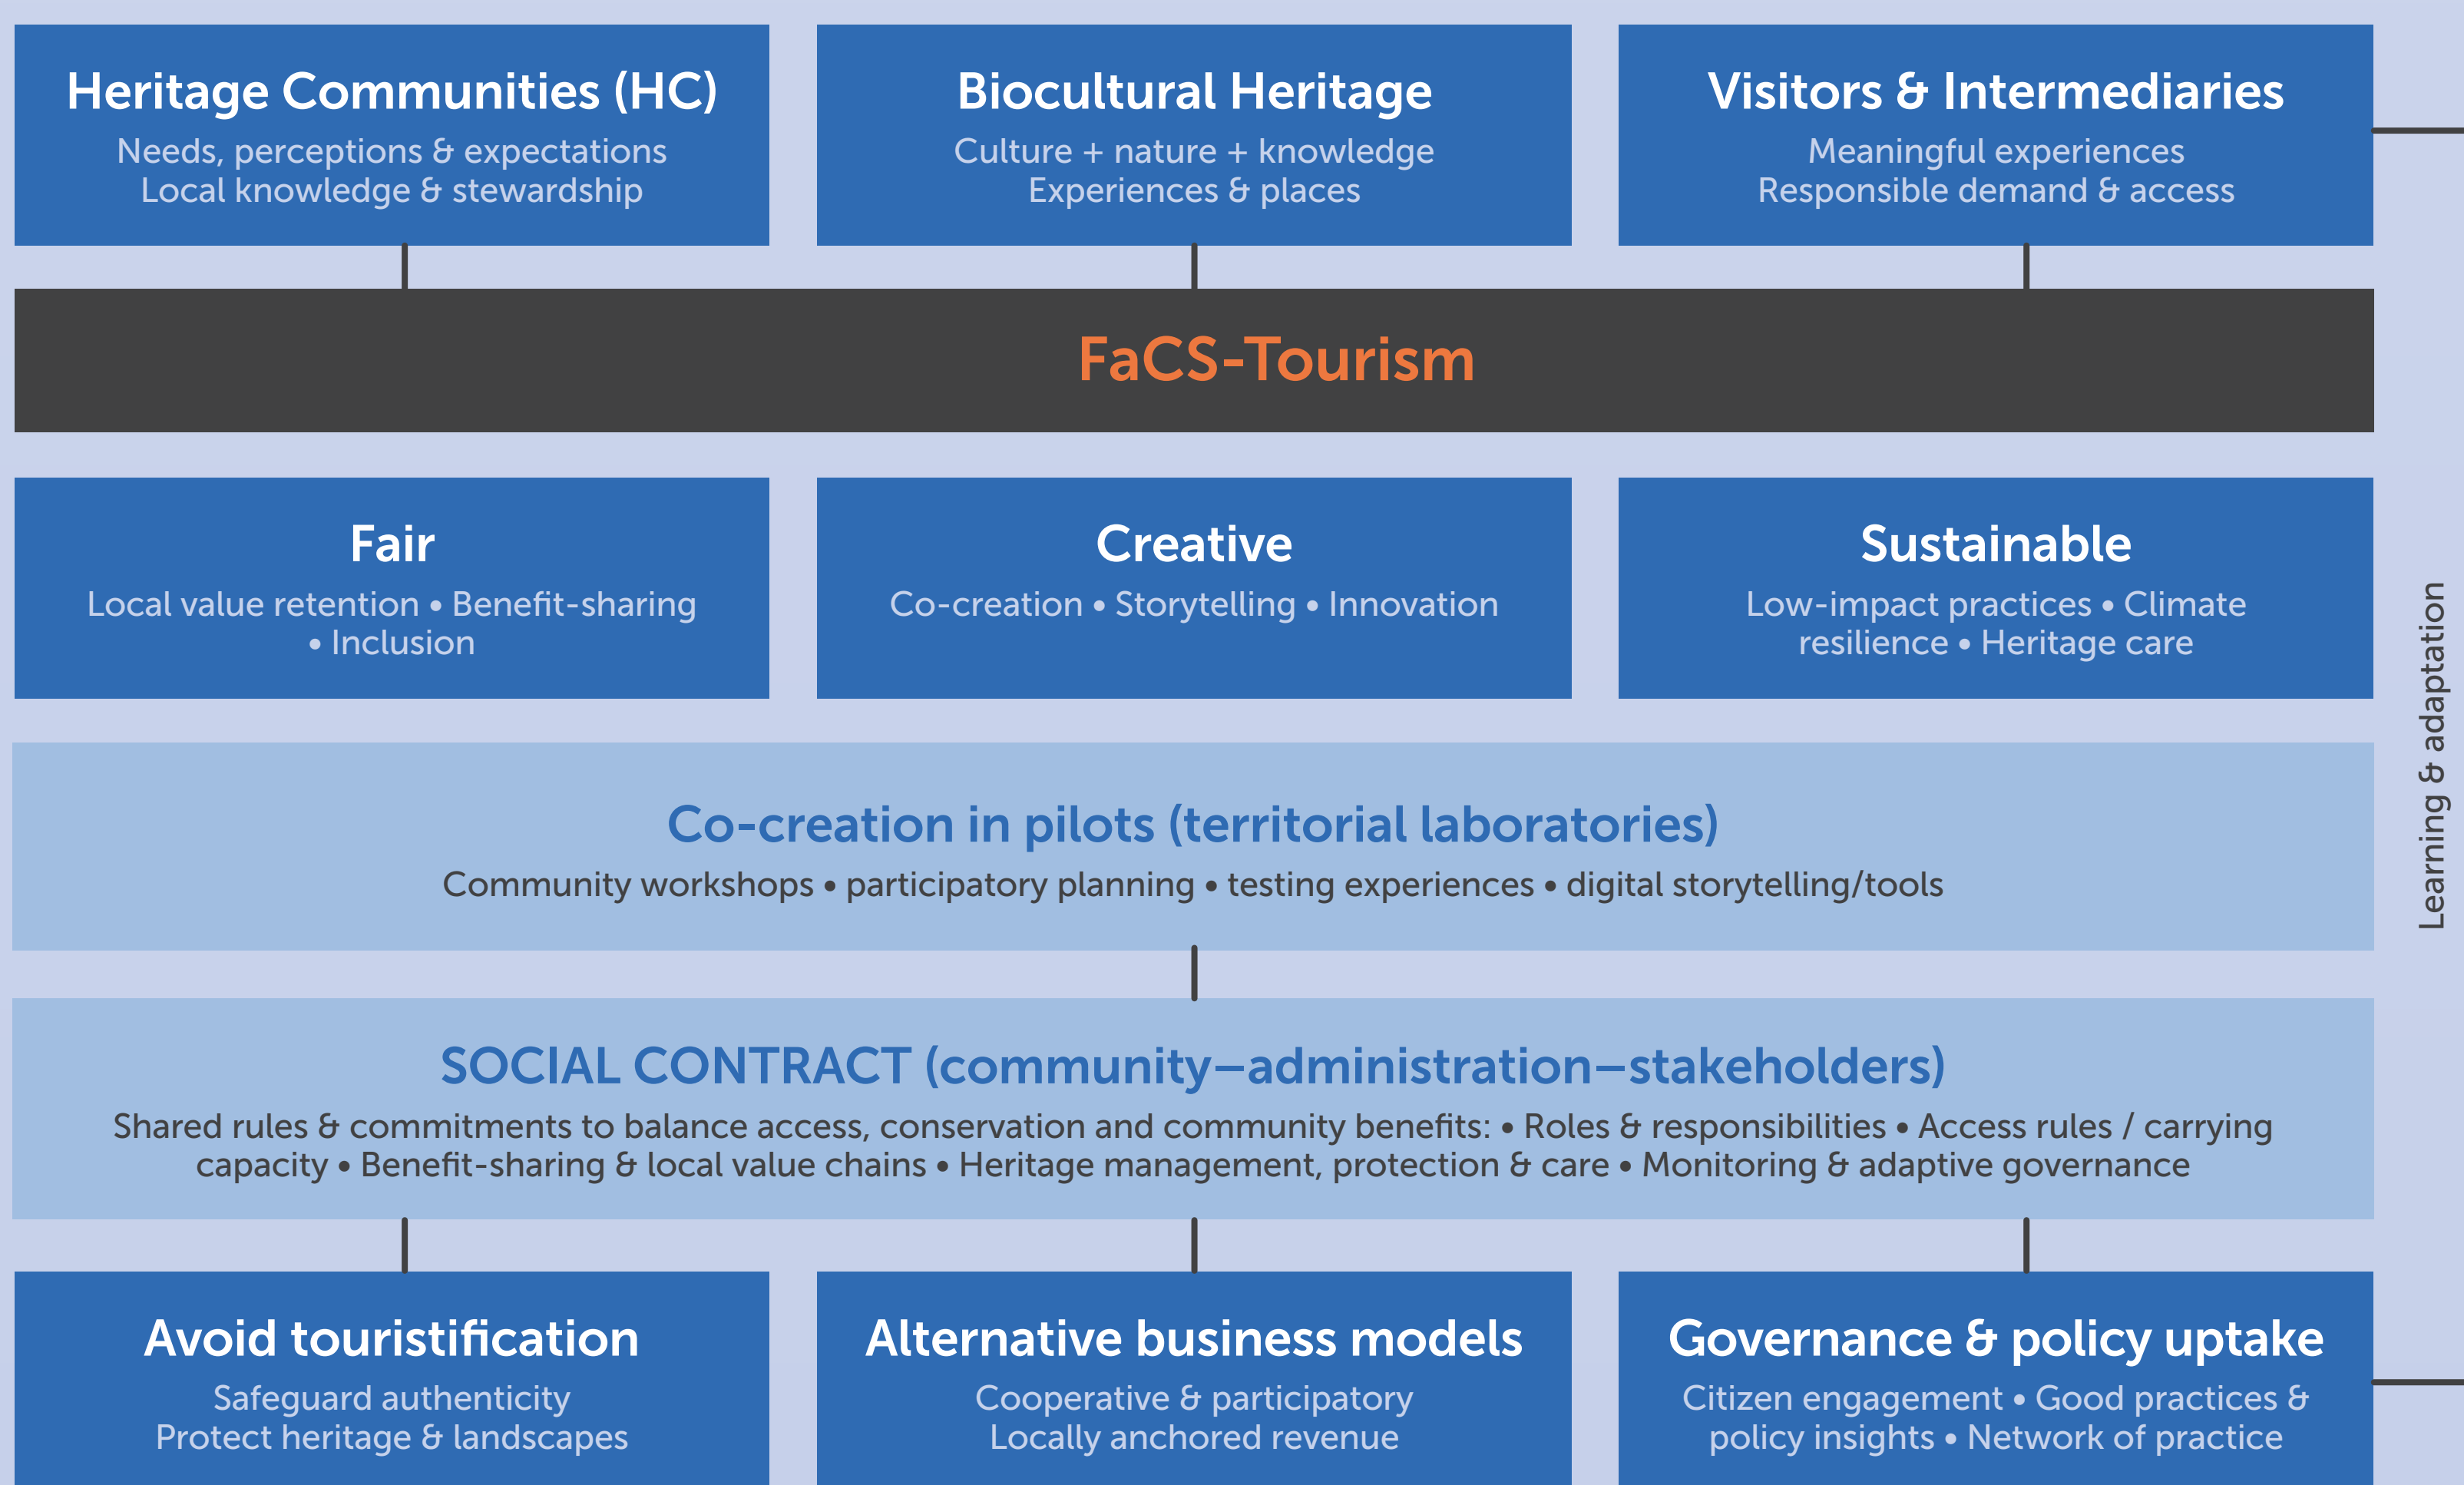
Heritage Communities (HC)
Needs, perceptions & expectations
Local knowledge & stewardship

Biocultural Heritage
Culture + nature + knowledge
Experiences & places

Visitors & Intermediaries
Meaningful experiences
Responsible demand & access

FaCS-Tourism

Fair
Local value retention • Benefit-sharing • Inclusion

Creative
Co-creation • Storytelling • Innovation

Sustainable
Low-impact practices • Climate resilience • Heritage care

Co-creation in pilots (territorial laboratories)
Community workshops • participatory planning • testing experiences • digital storytelling/tools

SOCIAL CONTRACT (community–administration–stakeholders)
Shared rules & commitments to balance access, conservation and community benefits: • Roles & responsibilities • Access rules / carrying capacity • Benefit-sharing & local value chains • Heritage management, protection & care • Monitoring & adaptive governance

Avoid touristification
Safeguard authenticity
Protect heritage & landscapes

Alternative business models
Cooperative & participatory
Locally anchored revenue

Governance & policy uptake
Citizen engagement • Good practices & policy insights • Network of practice

Learning & adaptation